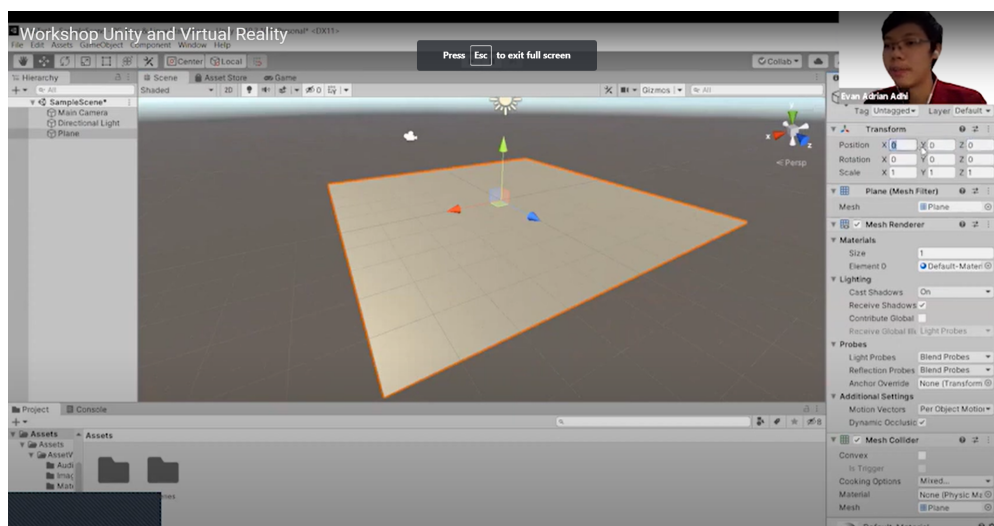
Workshop Unity and Virtual Reality

File Edit Assets GameObject Component Window Help

Center Local

Press Esc to exit full screen

Collab

Evan Adrian Adhi

Hierarchy

All

SampleScene*
Main Camera
Directional Light
Plane

Scene Asset Store Game

Shaded 2D

Gizmos All

Persp

Tag Untagged Layer Default

Transform

Position X 0 Y 0 Z 0
Rotation X 0 Y 0 Z 0
Scale X 1 Y 1 Z 1

Plane (Mesh Filter)

Mesh Plane

Mesh Renderer

Materials
Size 1
Element 0 Default-Materi

Lighting
Cast Shadows On
Receive Shadows
Contribute Global
Receive Global Illu Light Probes

Probes
Light Probes Blend Probes
Reflection Probes Blend Probes
Anchor Override None (Transform

Additional Settings
Motion Vectors Per Object Motion
Dynamic Occlusic

Mesh Collider

Convex
Is Trigger
Cooking Options Mixed...
Material None (Physic Ma
Mesh Plane

Project Console

Assets
Assets
AssetV
Audi
Imag
Mate

Assets